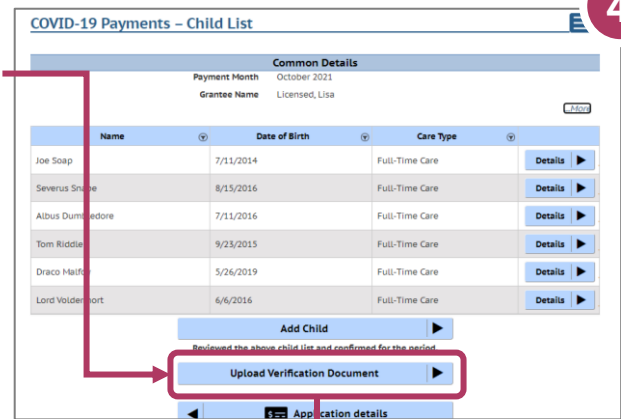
COVID-19 Payments – Child List

4

Common Details

Payment Month October 2021

Grantee Name Licensed, Lisa

More

| Name | Date of Birth | Care Type | |
|---|---|---|---|
| Joe Soap | 7/11/2014 | Full-Time Care | Details |
| Severus Snape | 8/15/2016 | Full-Time Care | Details |
| Albus Dumbledore | 7/11/2016 | Full-Time Care | Details |
| Tom Riddle | 9/23/2015 | Full-Time Care | Details |
| Draco Malfoy | 5/26/2019 | Full-Time Care | Details |
| Lord Voldemort | 6/6/2016 | Full-Time Care | Details |

Add Child

Reviewed the above child list and confirmed for the period.

Upload Verification Document

Application details